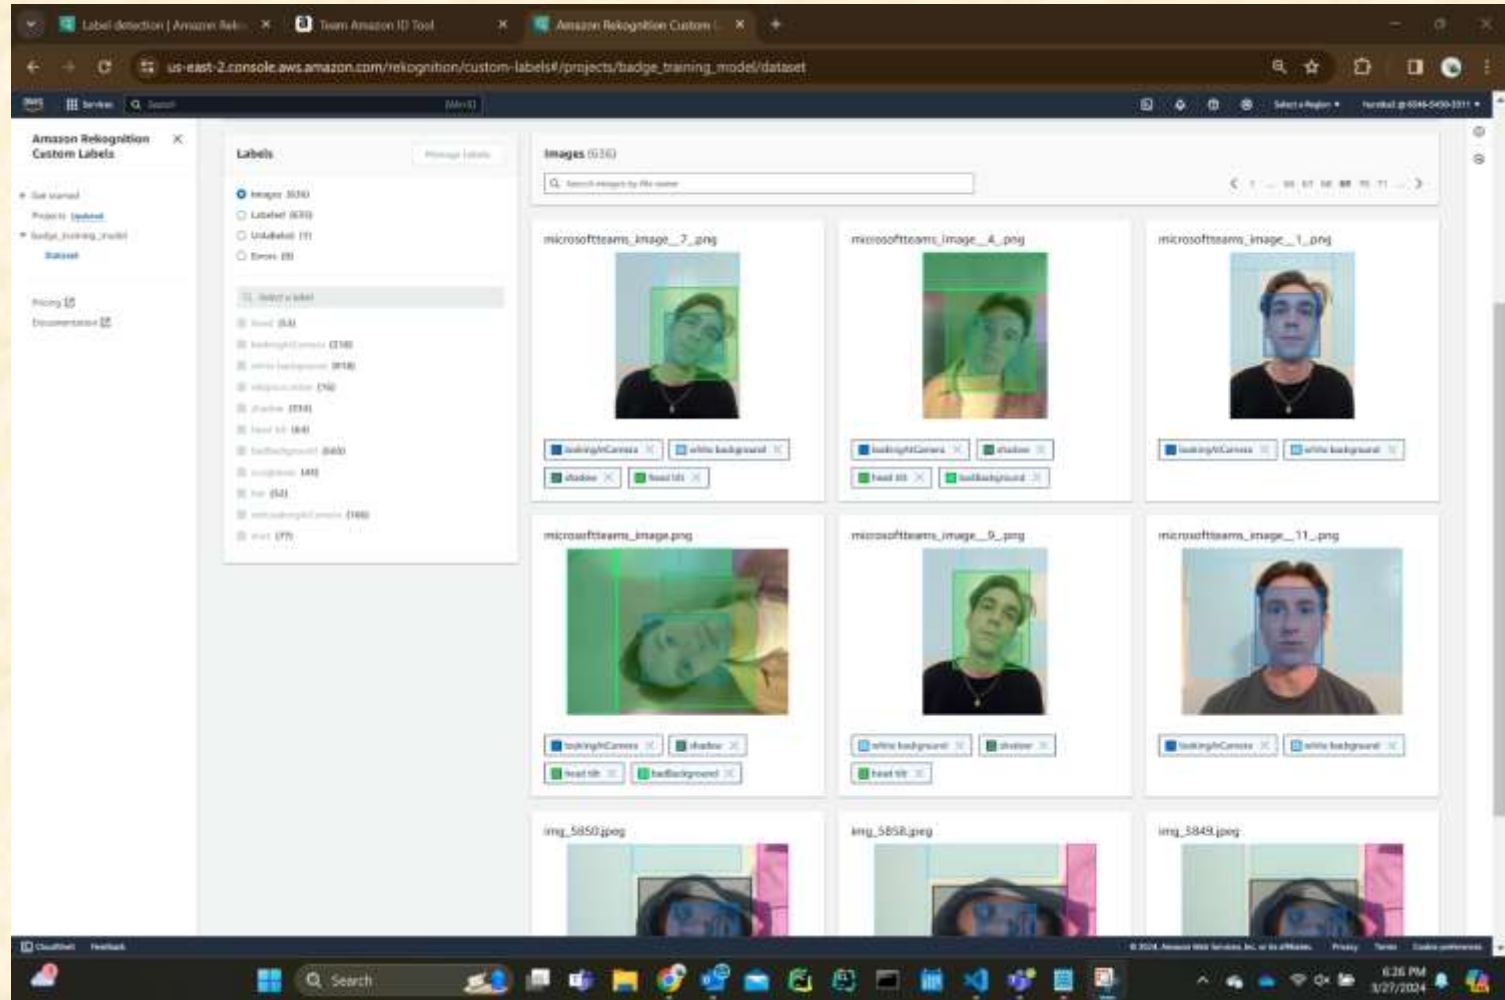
Label detection | Amazon Rek
Team Amazon ID Tool
Amazon Rekognition Custom L
us-east-2.console.aws.amazon.com/rekognition/custom-labels#/projects/badge_training_model/dataset

Services
Search
[Alt+S]
Select a Region
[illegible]

Amazon Rekognition Custom Labels
Get started
Projects Updated
badge_training_model
Dataset
Pricing
Documentation

Labels
Manage labels
Images (636)
Labeled (635)
Unlabeled (1)
Errors (0)
Select a label
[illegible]
lookingAtCamera (338)
white background (418)
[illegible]
shadow (233)
head tilt (64)
badBackground (560)
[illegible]
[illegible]
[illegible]
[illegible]

Images (636)
Search images by file name
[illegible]

microsoftteams_image__7_.png
lookingAtCamera
white background
shadow
head tilt

microsoftteams_image__4_.png
lookingAtCamera
shadow
head tilt
badBackground

microsoftteams_image__1_.png
lookingAtCamera
white background

microsoftteams_image.png
lookingAtCamera
shadow
head tilt
badBackground

microsoftteams_image__9_.png
white background
shadow
head tilt

microsoftteams_image__11_.png
lookingAtCamera
white background

img_5850.jpeg
img_5858.jpeg
img_5849.jpeg

CloudShell
Feedback
© 2024, Amazon Web Services, Inc. or its affiliates.
Privacy
Terms
Cookie preferences

Search
6:26 PM
3/27/2024